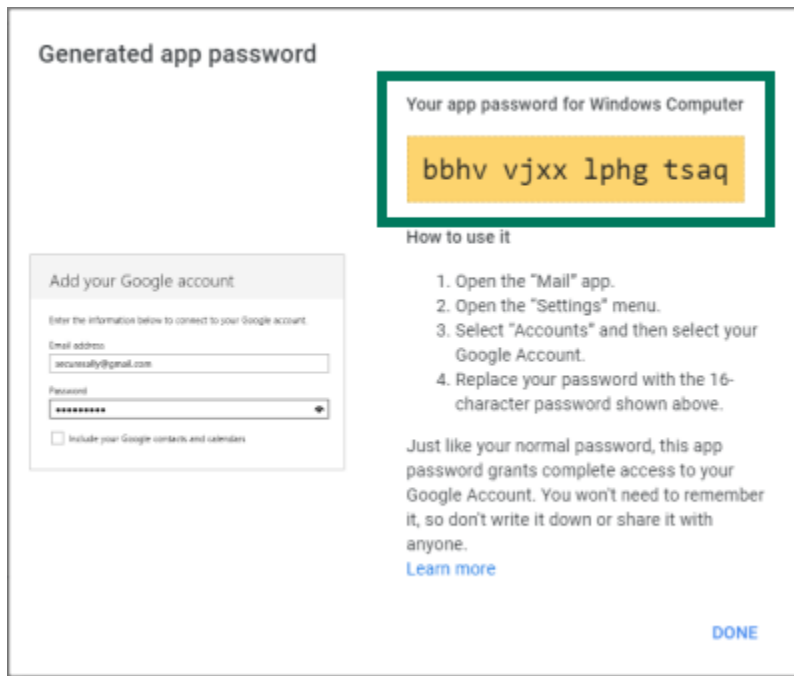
Generated app password

Your app password for Windows Computer

bbhv vjxx lphg tsaq

How to use it

1. Open the "Mail" app.
2. Open the "Settings" menu.
3. Select "Accounts" and then select your Google Account.
4. Replace your password with the 16-character password shown above.

Just like your normal password, this app password grants complete access to your Google Account. You won't need to remember it, so don't write it down or share it with anyone.
Learn more

Add your Google account

Enter the information below to connect to your Google account.

Email address
securesally@gmail.com

Password
••••••••••

Include your Google contacts and calendars

DONE